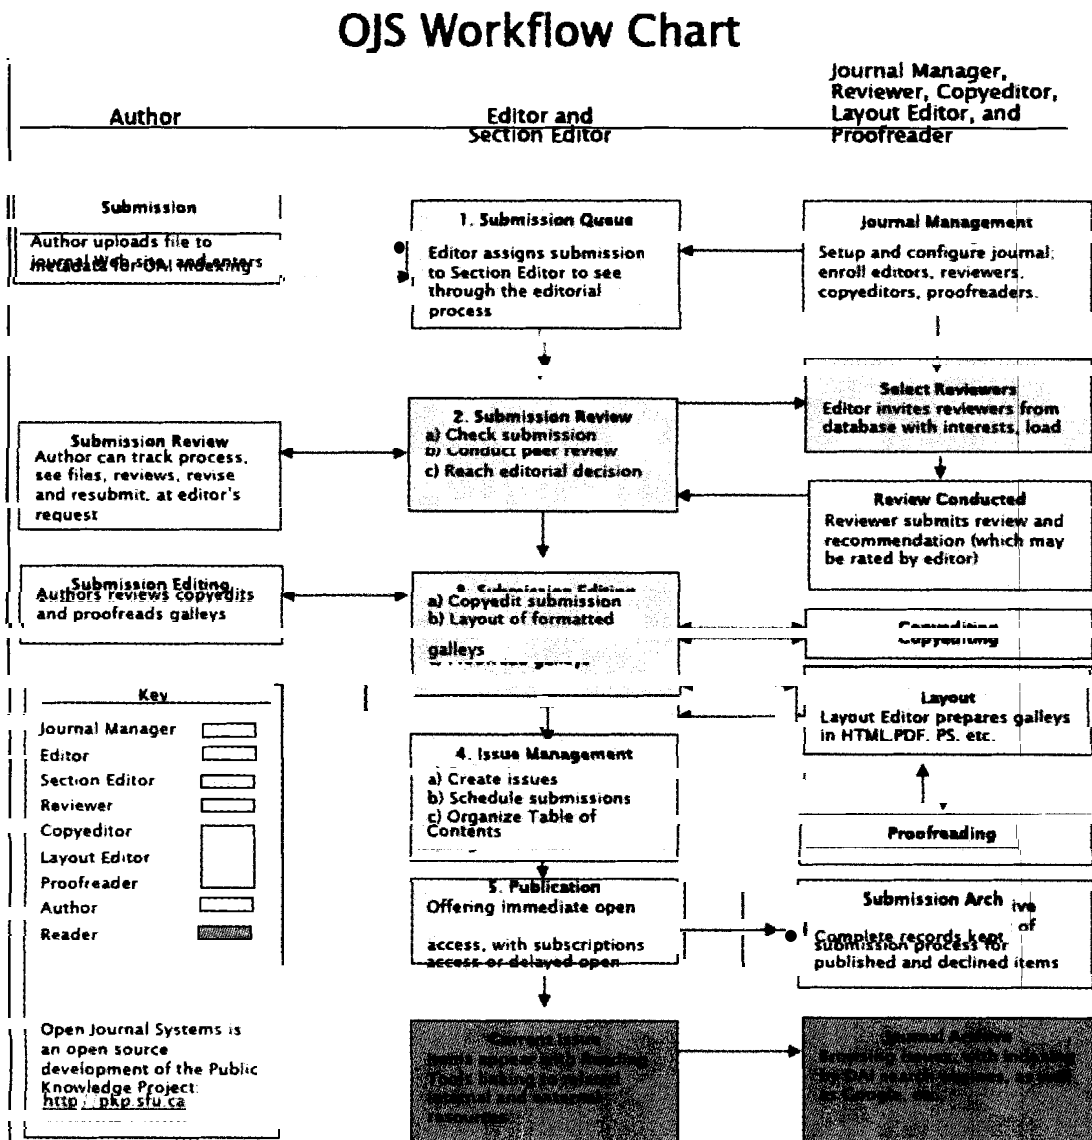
OJS Workflow Chart

Author

Editor and Section Editor

Journal Manager, Reviewer, Copyeditor, Layout Editor, and Proofreader

Submission
Author uploads file to journal Web site, and enters metadata for OAI indexing

1. Submission Queue
Editor assigns submission to Section Editor to see through the editorial process

Journal Management
Setup and configure journal; enroll editors, reviewers, copyeditors, proofreaders.

Select Reviewers
Editor invites reviewers from database with interests, load

Submission Review
Author can track process, see files, reviews, revise and resubmit, at editor's request

2. Submission Review
a) Check submission
b) Conduct peer review
c) Reach editorial decision

Review Conducted
Reviewer submits review and recommendation (which may be rated by editor)

Submission Editing
Authors reviews copyedits and proofreads galleys

3. Submission Editing
a) Copyedit submission
b) Layout of formatted galleys
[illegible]

Copyediting

Key
Journal Manager
Editor
Section Editor
Reviewer
Copyeditor
Layout Editor
Proofreader
Author
Reader

Layout
Layout Editor prepares galleys in HTML.PDF. PS. etc.

4. Issue Management
a) Create issues
b) Schedule submissions
c) Organize Table of Contents

Proofreading

5. Publication
Offering immediate open access, with subscriptions access or delayed open

Submission Archive
Complete records kept of submission process for published and declined items

Open Journal Systems is an open source development of the Public Knowledge Project: http://pkp.sfu.ca

Current Issue
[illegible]

Journal Archive
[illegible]